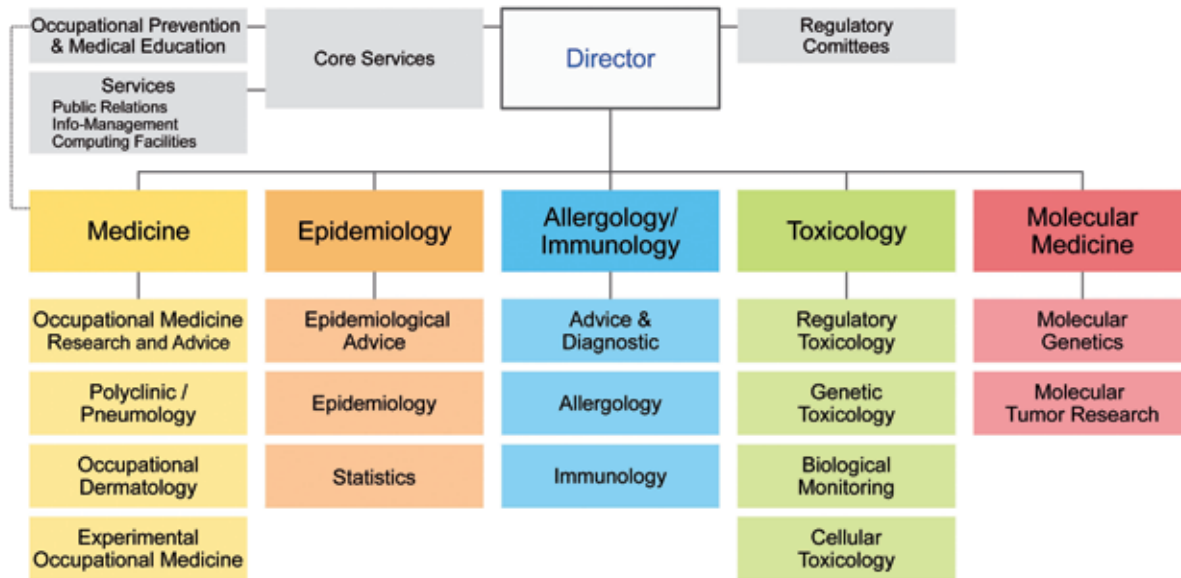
Occupational Prevention & Medical Education

Services
Public Relations
Info-Management
Computing Facilities

Core Services

Director

Regulatory Comittees

Medicine

Occupational Medicine Research and Advice

Polyclinic / Pneumology

Occupational Dermatology

Experimental Occupational Medicine

Epidemiology

Epidemiological Advice

Epidemiology

Statistics

Allergology/ Immunology

Advice & Diagnostic

Allergology

Immunology

Toxicology

Regulatory Toxicology

Genetic Toxicology

Biological Monitoring

Cellular Toxicology

Molecular Medicine

Molecular Genetics

Molecular Tumor Research